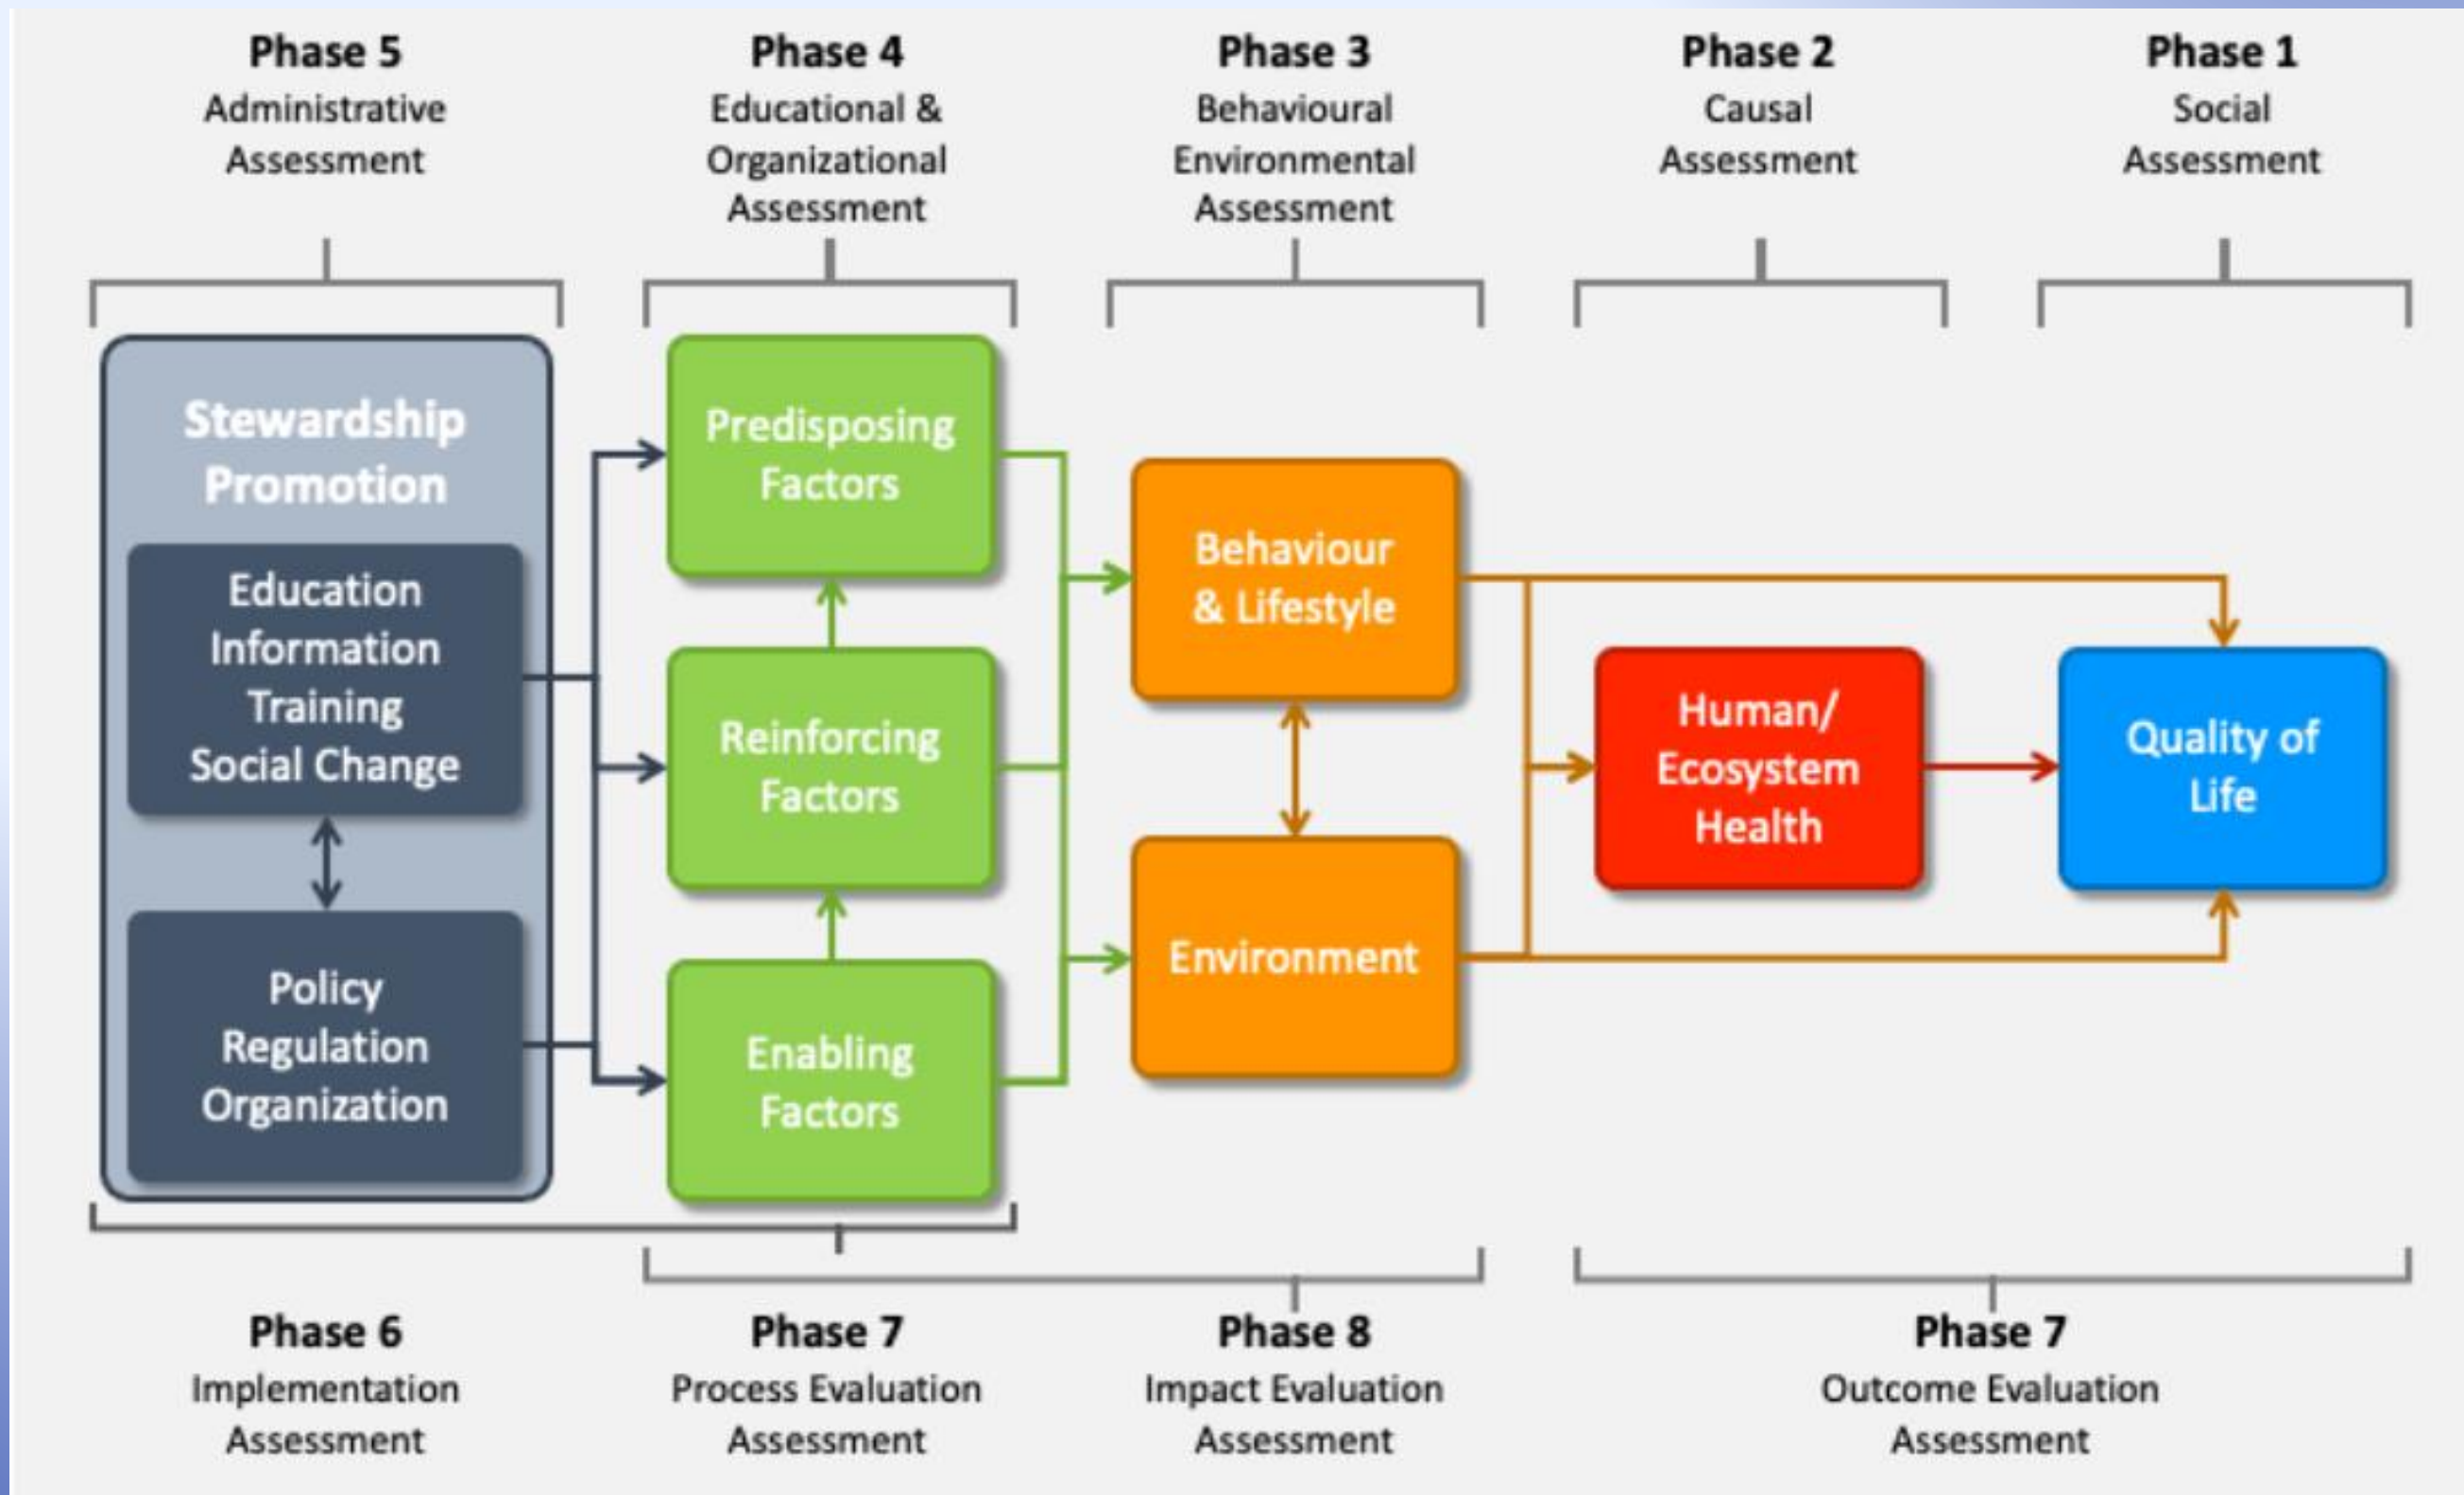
Phase 5
Administrative Assessment

Phase 4
Educational & Organizational Assessment

Phase 3
Behavioural Environmental Assessment

Phase 2
Causal Assessment

Phase 1
Social Assessment

Stewardship Promotion

Education
Information
Training
Social Change

Policy
Regulation
Organization

Predisposing Factors

Reinforcing Factors

Enabling Factors

Behaviour & Lifestyle

Environment

Human/ Ecosystem Health

Quality of Life

Phase 6
Implementation Assessment

Phase 7
Process Evaluation Assessment

Phase 8
Impact Evaluation Assessment

Phase 7
Outcome Evaluation Assessment